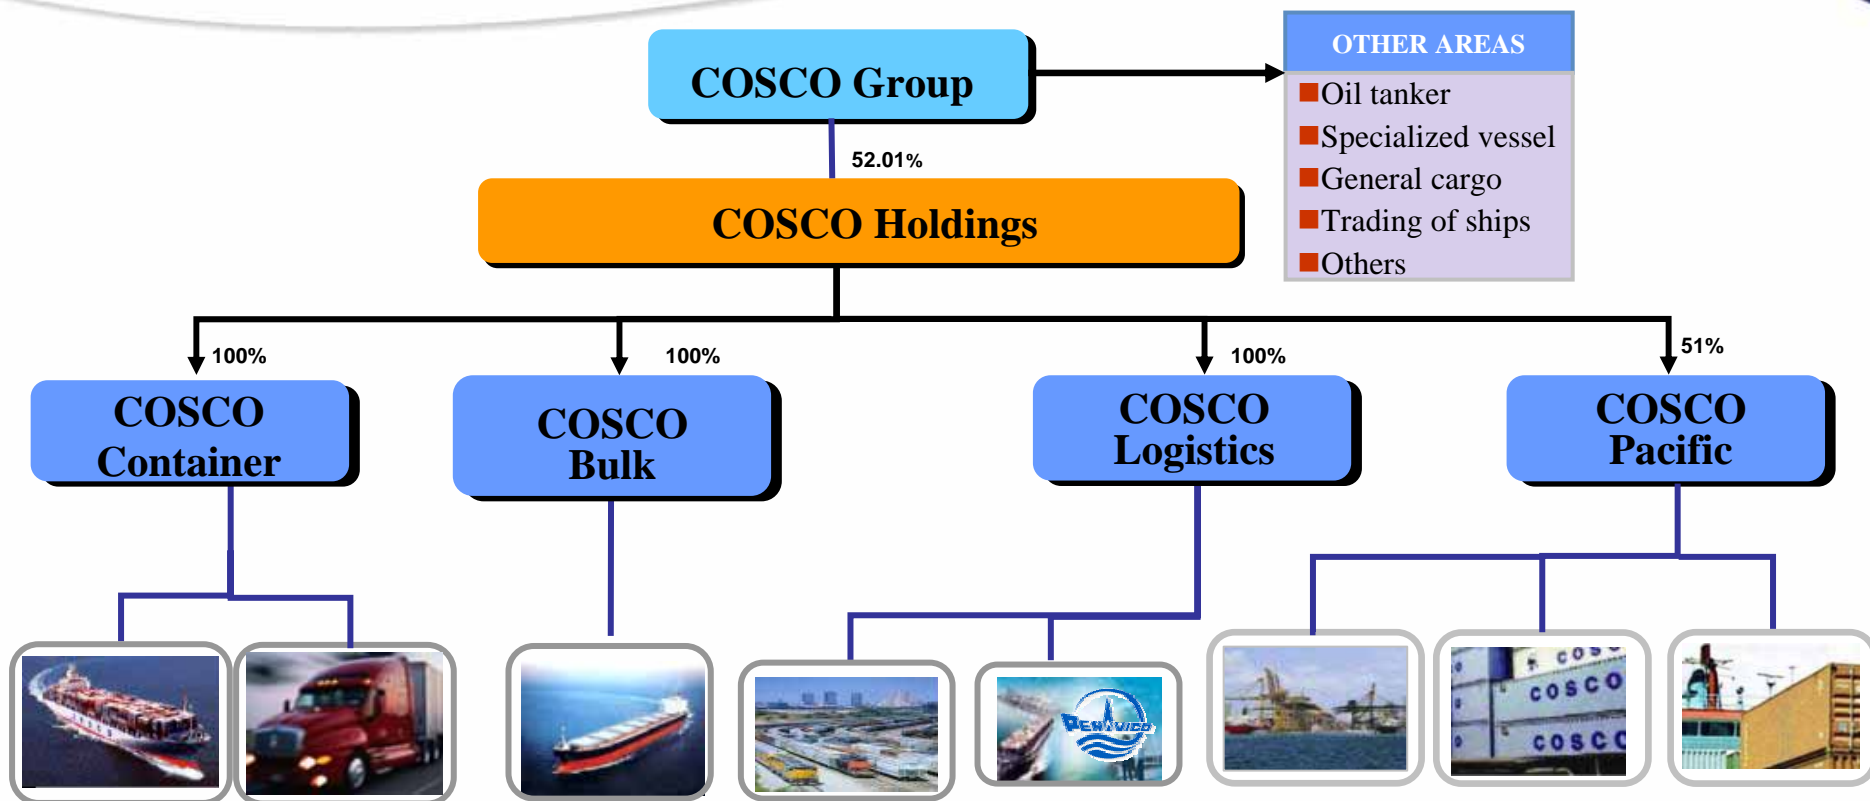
COSCO Group

OTHER AREAS
Oil tanker
Specialized vessel
General cargo
Trading of ships
Others

52.01%

COSCO Holdings

100%
100%
100%
51%

COSCO Container

COSCO Bulk

COSCO Logistics

COSCO Pacific

PENAVICO

COSCO
COSCO